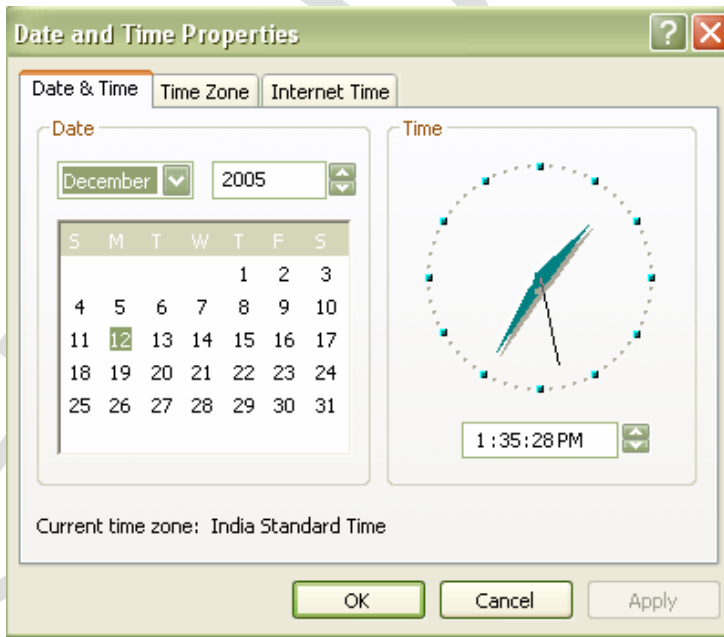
Date and Time Properties

Date & Time | Time Zone | Internet Time

Date

December

2005

| S | M | T | W | T | F | S |
|---|---|---|---|---|---|---|
| | | | | 1 | 2 | 3 |
| 4 | 5 | 6 | 7 | 8 | 9 | 10 |
| 11 | 12 | 13 | 14 | 15 | 16 | 17 |
| 18 | 19 | 20 | 21 | 22 | 23 | 24 |
| 25 | 26 | 27 | 28 | 29 | 30 | 31 |

Time

1:35:28 PM

Current time zone: India Standard Time

OK Cancel Apply